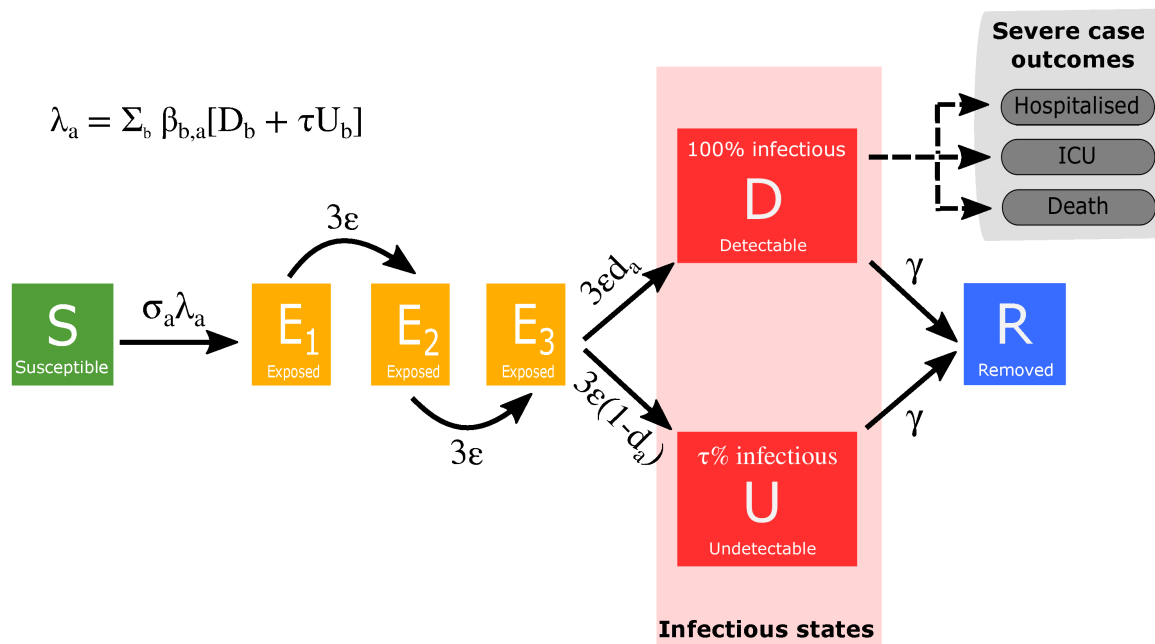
Severe case outcomes

Hospitalised

ICU

Death

$\lambda_a = \Sigma_b \beta_{b,a}[D_b + \tau U_b]$

100% infectious

D

Detectable

$3\epsilon$

$3\epsilon d_a$

$\gamma$

S

Susceptible

$\sigma_a \lambda_a$

$E_1$

Exposed

$E_2$

Exposed

$E_3$

Exposed

R

Removed

$3\epsilon(1-d_a)$

$3\epsilon$

$\gamma$

$\tau$% infectious

U

Undetectable

Infectious states